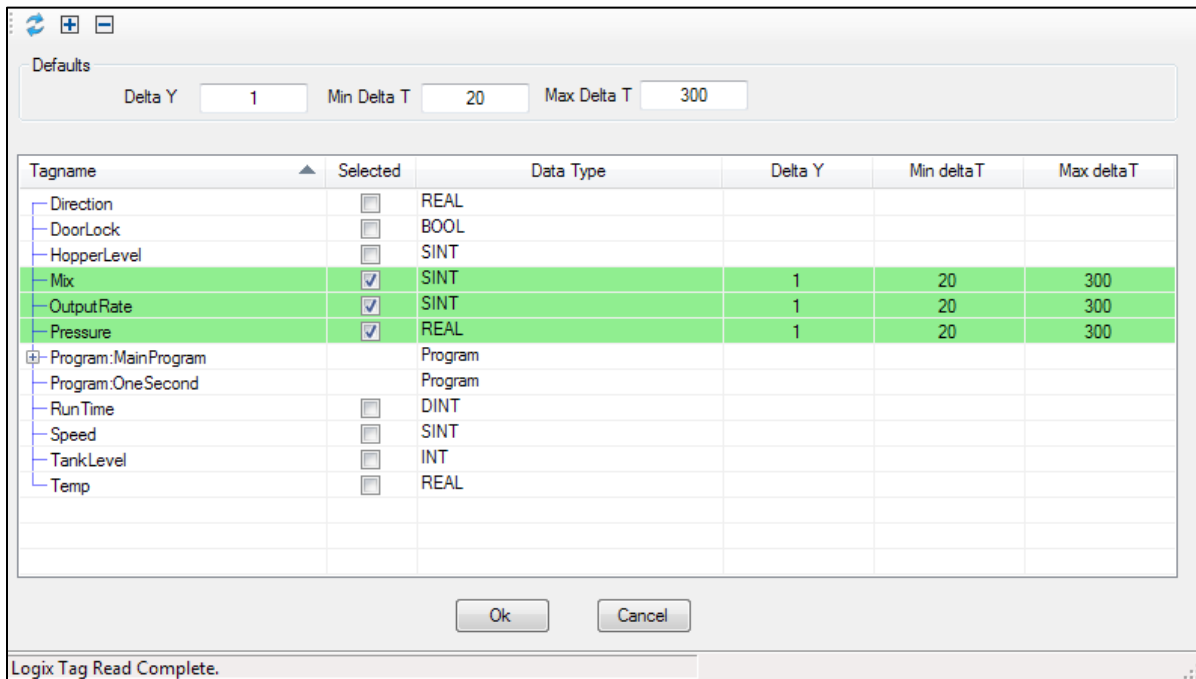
Defaults

Delta Y 1 Min Delta T 20 Max Delta T 300

| Tagname | Selected | Data Type | Delta Y | Min deltaT | Max deltaT |
|---|---|---|---|---|---|
| Direction | | REAL | | | |
| DoorLock | | BOOL | | | |
| HopperLevel | | SINT | | | |
| Mix | | SINT | 1 | 20 | 300 |
| OutputRate | | SINT | 1 | 20 | 300 |
| Pressure | | REAL | 1 | 20 | 300 |
| Program:MainProgram | | Program | | | |
| Program:OneSecond | | Program | | | |
| RunTime | | DINT | | | |
| Speed | | SINT | | | |
| TankLevel | | INT | | | |
| Temp | | REAL | | | |

Ok Cancel

Logix Tag Read Complete.